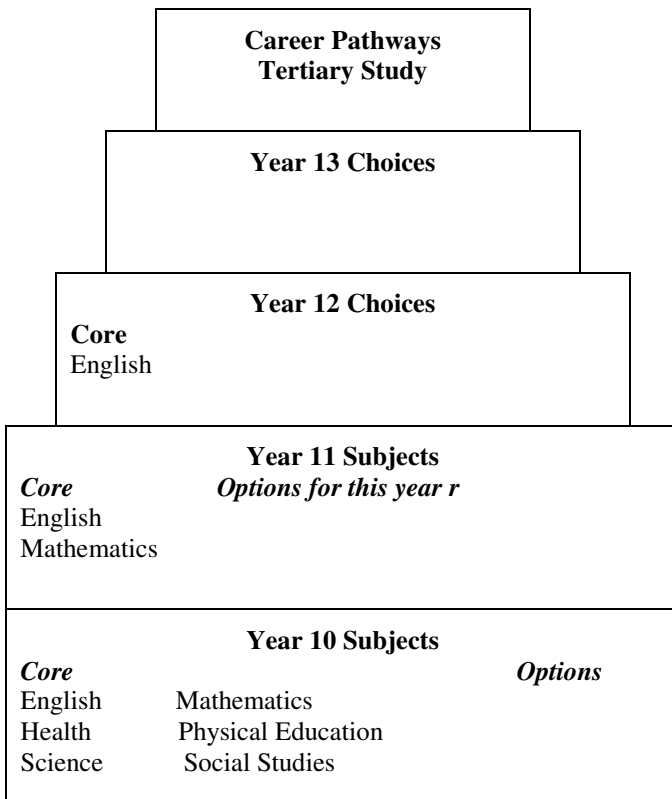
**Career Pathways**
**Tertiary Study**

**Year 13 Choices**

**Year 12 Choices**

**Core**
English

**Year 11 Subjects**

***Core*** ***Options for this year r***
English
Mathematics

**Year 10 Subjects**

***Core*** ***Options***
English Mathematics
Health Physical Education
Science Social Studies